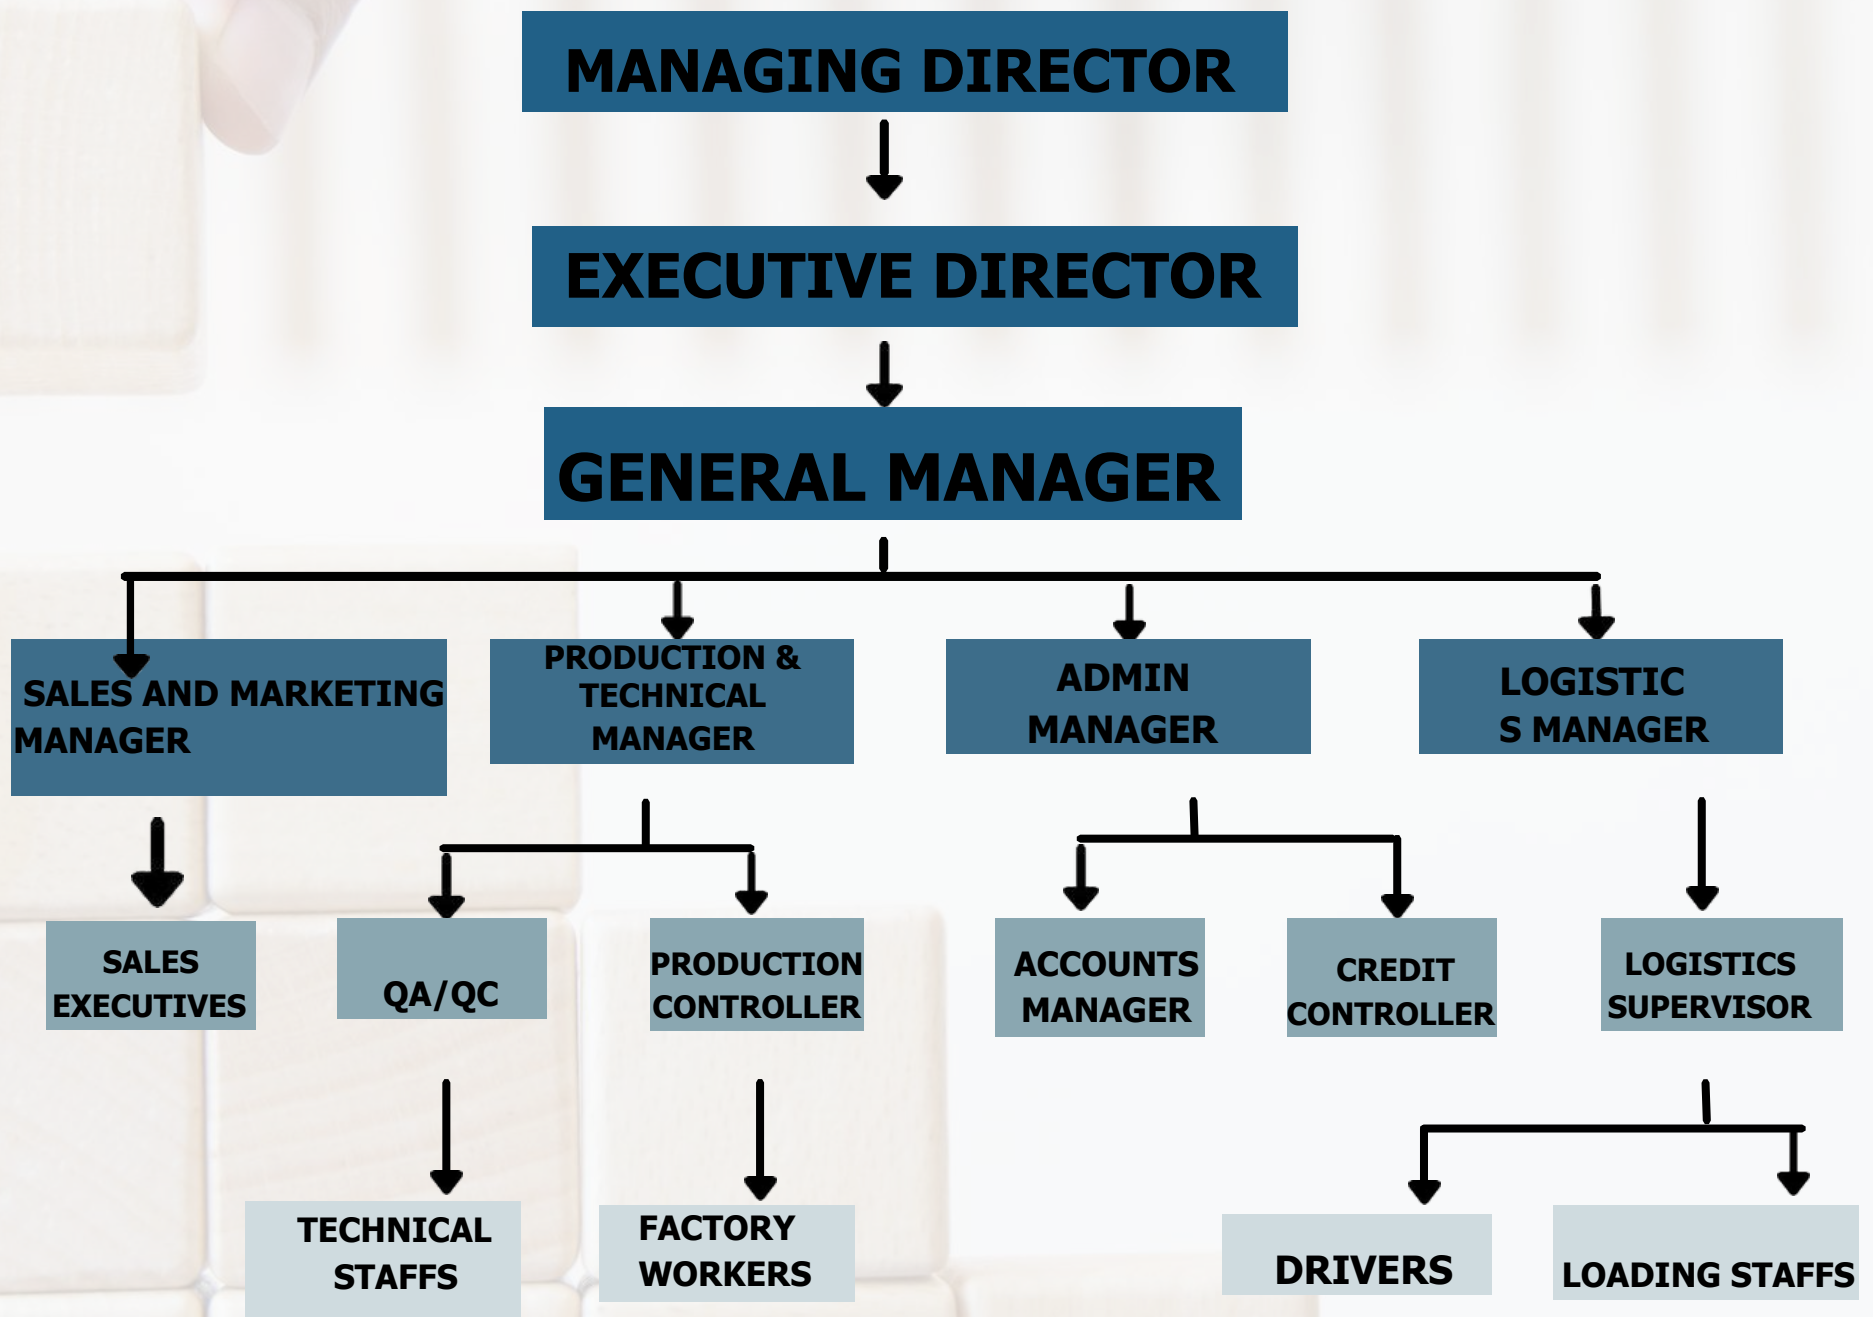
MANAGING DIRECTOR

EXECUTIVE DIRECTOR

GENERAL MANAGER

SALES AND MARKETING MANAGER

PRODUCTION & TECHNICAL MANAGER

ADMIN MANAGER

LOGISTIC S MANAGER

SALES EXECUTIVES

QA/QC

PRODUCTION CONTROLLER

ACCOUNTS MANAGER

CREDIT CONTROLLER

LOGISTICS SUPERVISOR

TECHNICAL STAFFS

FACTORY WORKERS

DRIVERS

LOADING STAFFS